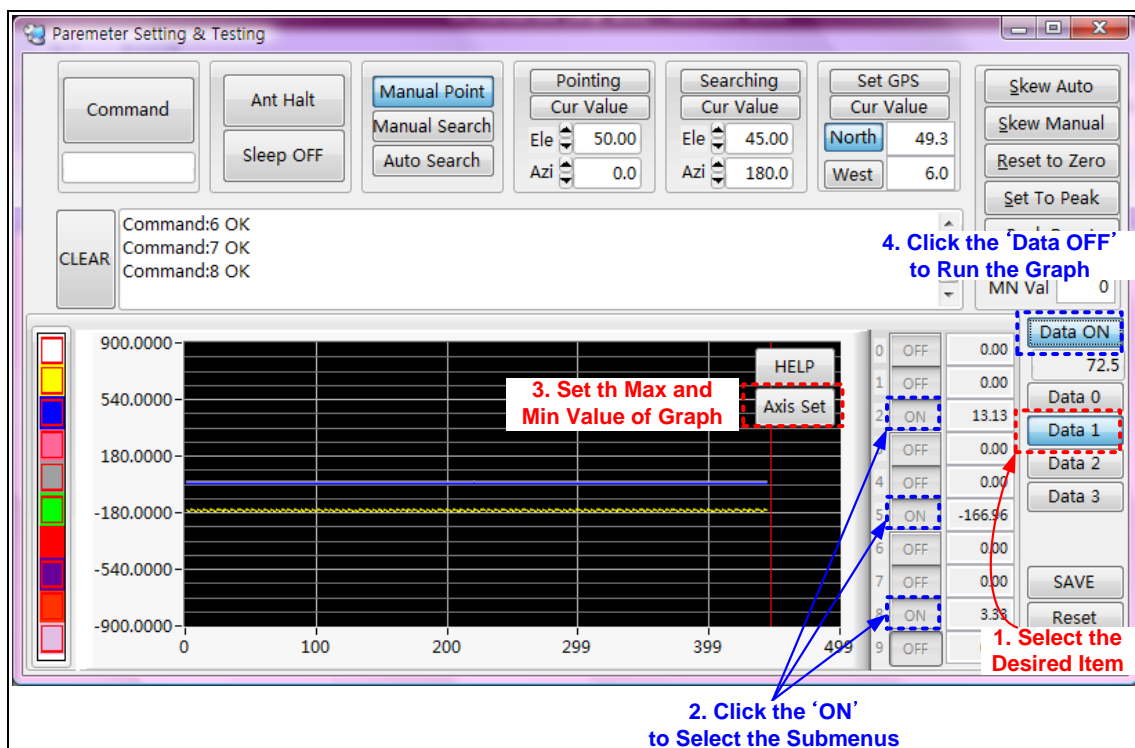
Paremeter Setting & Testing

Command

Ant Halt

Sleep OFF

Manual Point
Manual Search
Auto Search

Pointing
Cur Value
Ele 50.00
Azi 0.0

Searching
Cur Value
Ele 45.00
Azi 180.0

Set GPS
Cur Value
North 49.3
West 6.0

Skew Auto
Skew Manual
Reset to Zero
Set To Peak

CLEAR

Command:6 OK
Command:7 OK
Command:8 OK

4. Click the 'Data OFF' to Run the Graph

MN Val 0

Data ON
72.5
Data 0
Data 1
Data 2
Data 3

900.0000
540.0000
180.0000
-180.0000
-540.0000
-900.0000
0
100
200
299
399
499

HELP
Axis Set

3. Set th Max and Min Value of Graph

| | | |
|---|---|---|
| 0 | OFF | 0.00 |
| 1 | OFF | 0.00 |
| 2 | ON | 13.13 |
| 3 | OFF | 0.00 |
| 4 | OFF | 0.00 |
| 5 | ON | -166.96 |
| 6 | OFF | 0.00 |
| 7 | OFF | 0.00 |
| 8 | ON | 3.33 |
| 9 | OFF | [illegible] |

SAVE
Reset

1. Select the Desired Item

2. Click the 'ON' to Select the Submenus